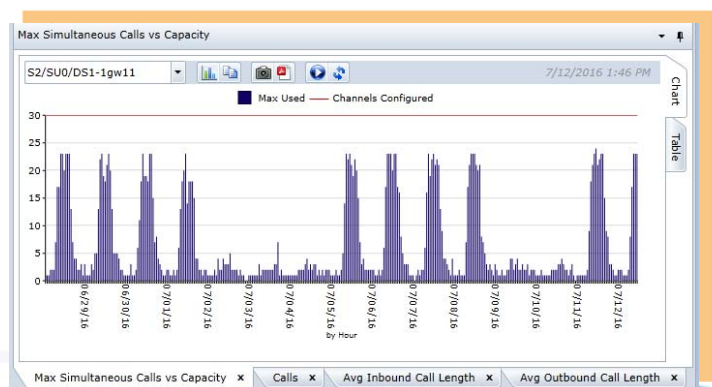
Max Simultaneous Calls vs Capacity

S2/SU0/DS1-1gw11

7/12/2016 1:46 PM

Chart

Table

Max Used — Channels Configured

30
25
20
15
10
5
0

6/29/16
6/30/16
7/01/16
7/02/16
7/03/16
7/04/16
7/05/16
7/06/16
7/07/16
7/08/16
7/09/16
7/10/16
7/11/16
7/12/16

by Hour

Max Simultaneous Calls vs Capacity ×
Calls ×
Avg Inbound Call Length ×
Avg Outbound Call Length ×